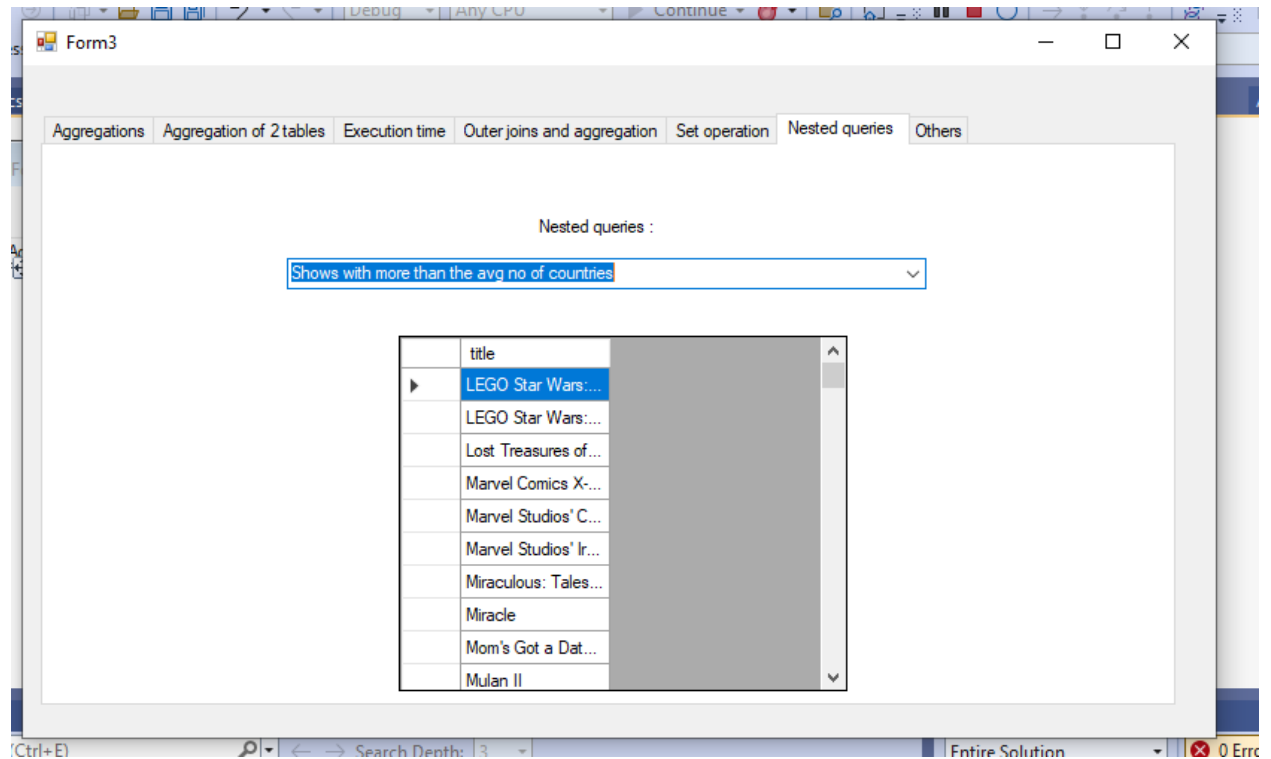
Debug Any CPU Continue

Form3

Aggregations | Aggregation of 2 tables | Execution time | Outer joins and aggregation | Set operation | Nested queries | Others

Nested queries :

Shows with more than the avg no of countries

| | title |
|---|---|
| ▶ | LEGO Star Wars:... |
| | LEGO Star Wars:... |
| | Lost Treasures of... |
| | Marvel Comics X-... |
| | Marvel Studios' C... |
| | Marvel Studios' Ir... |
| | Miraculous: Tales... |
| | Miracle |
| | Mom's Got a Dat... |
| | Mulan II |

(Ctrl+E) Search Depth: 3 Entire Solution 0 Erro